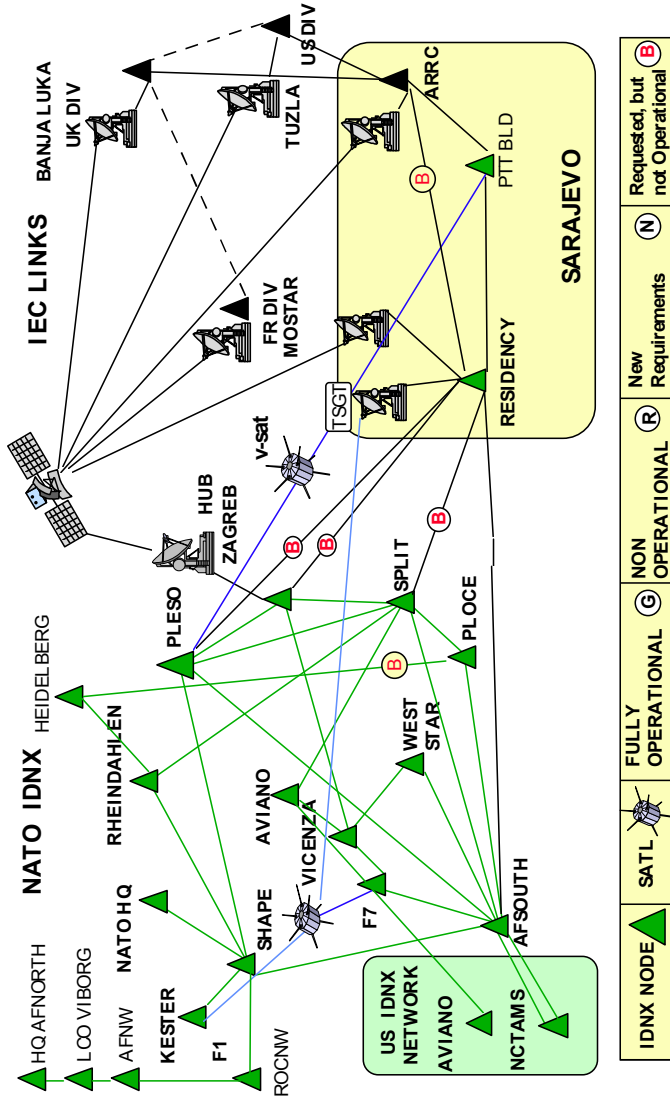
IEC LINKS

BANJA LUKA
UK DIV

TUZLA

US DIV

ARRC

PIT BLD

SARAJEVO

B

FR DIV
MOSTAR

RESIDENCY

TSGT

v-sat

HUB
ZAGREB

B

B

B

PLESO

SPLIT

PLOCE

B

HEIDELBERG

NATO IDNX

RHEINDAHLEN

WEST
STAR

AVIANO

VICENZA

NATO HQ

SHAPE

F7

AFSOUTH

HQ AFNORTH

LCO VIBORG

AFNW

KESTER

F1

ROCNW

US IDNX
NETWORK
AVIANO

NCTAMS

| IDNX NODE | SATL | FULLY OPERATIONAL | G | NON OPERATIONAL | R | New Requirements | N | Requested, but not Operational | B |
|---|---|---|---|---|---|---|---|---|---|